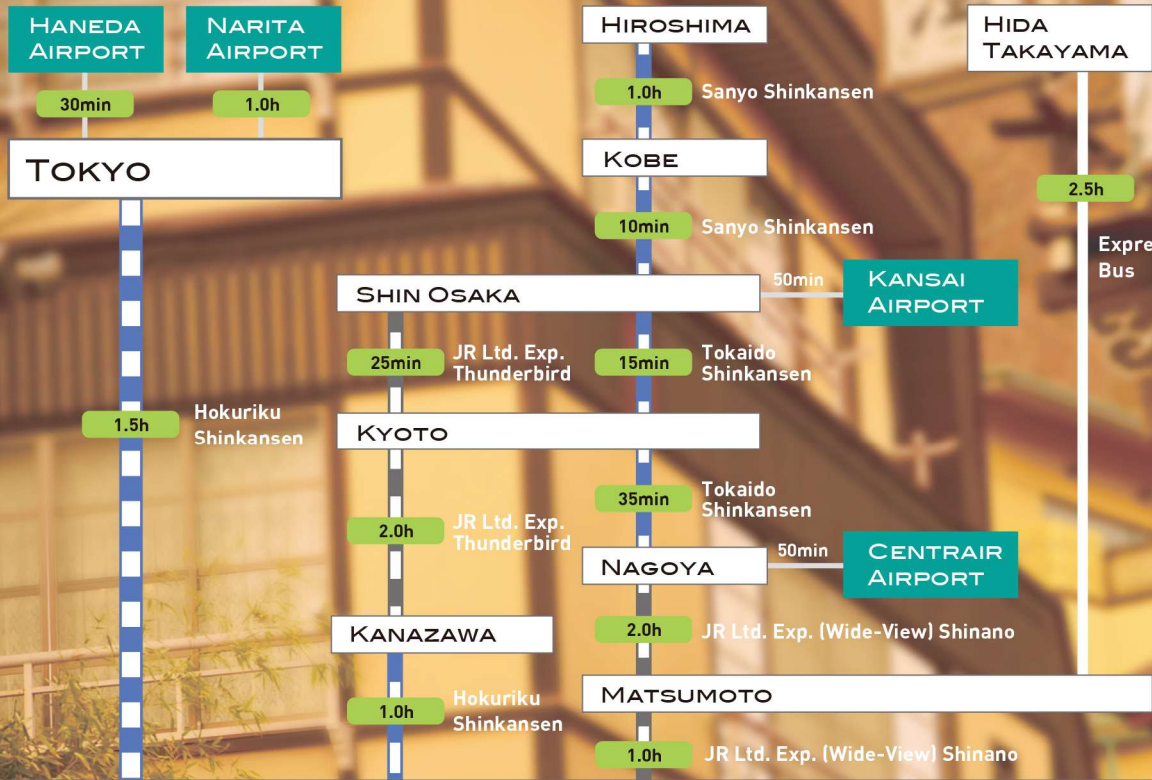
HANEDA AIRPORT

NARITA AIRPORT

30min

1.0h

TOKYO

1.5h

Hokuriku Shinkansen

HIROSHIMA

1.0h

Sanyo Shinkansen

KOBE

10min

Sanyo Shinkansen

SHIN OSAKA

50min

KANSAI AIRPORT

25min

JR Ltd. Exp. Thunderbird

15min

Tokaido Shinkansen

KYOTO

35min

Tokaido Shinkansen

2.0h

JR Ltd. Exp. Thunderbird

NAGOYA

50min

CENTRAIR AIRPORT

KANAZAWA

2.0h

JR Ltd. Exp. (Wide-View) Shinano

MATSUMOTO

1.0h

Hokuriku Shinkansen

1.0h

JR Ltd. Exp. (Wide-View) Shinano

HIDA TAKAYAMA

2.5h

Expre Bus